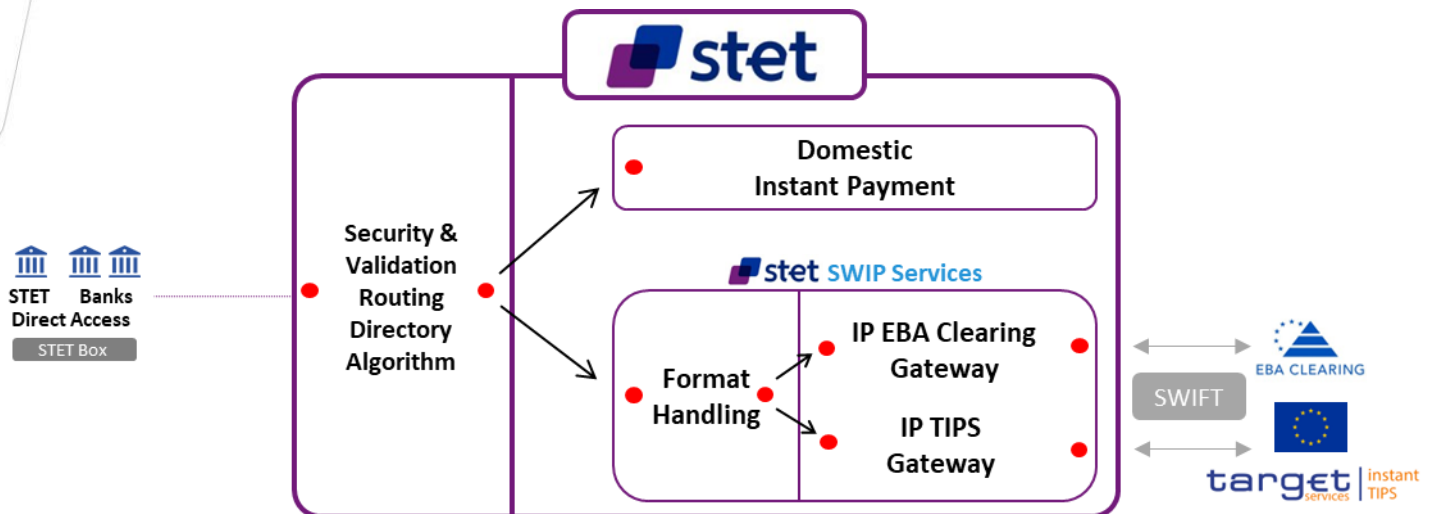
stet

STET Banks
Direct Access
STET Box

Security &
Validation
Routing
Directory
Algorithm

Domestic
Instant Payment

stet SWIP Services

Format
Handling

IP EBA Clearing
Gateway

IP TIPS
Gateway

SWIFT

EBA CLEARING

target services | instant TIPS